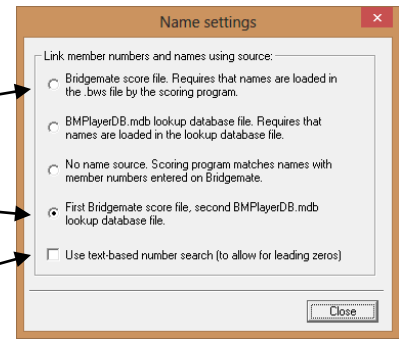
Name settings

Link member numbers and names using source:

Bridgemate score file. Requires that names are loaded in the .bws file by the scoring program.

BMPlayerDB.mdb lookup database file. Requires that names are loaded in the lookup database file.

No name source. Scoring program matches names with member numbers entered on Bridgemate.

First Bridgemate score file, second BMPlayerDB.mdb lookup database file.

Use text-based number search (to allow for leading zeros)

Close